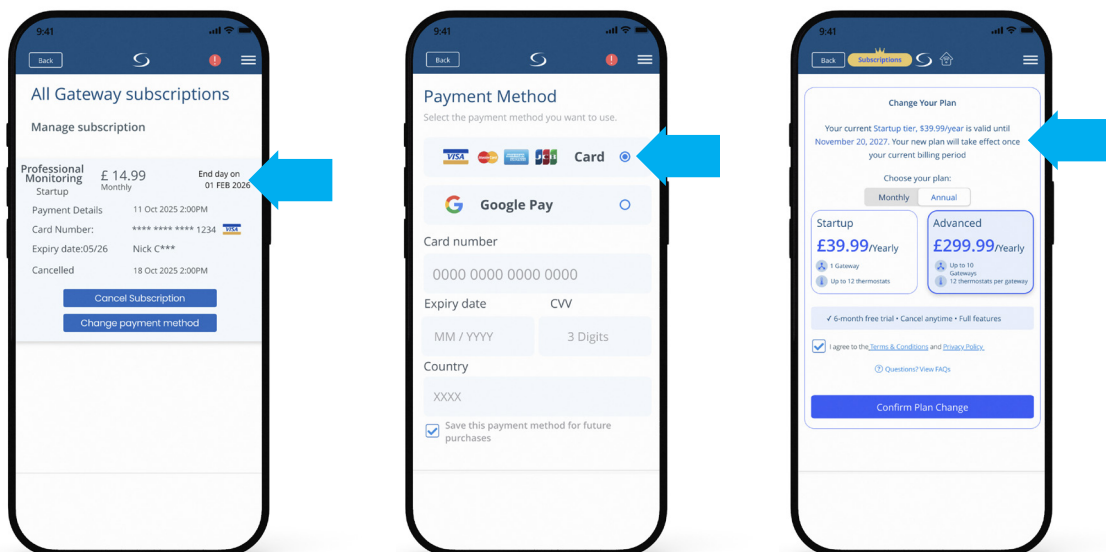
9:41

Back

All Gateway subscriptions

Manage subscription

Professional Monitoring
Startup

£ 14.99
Monthly

End day on
01 FEB 2026

Payment Details 11 Oct 2025 2:00PM

Card Number: **** **** **** 1234 VISA

Expiry date:05/26 Nick C***

Cancelled 18 Oct 2025 2:00PM

Cancel Subscription

Change payment method

9:41

Back

Payment Method

Select the payment method you want to use.

VISA JCB Card

Google Pay

Card number

0000 0000 0000 0000

Expiry date

CVV

MM / YYYY

3 Digits

Country

XXXX

Save this payment method for future purchases

9:41

Back

Subscriptions

Change Your Plan

Your current Startup tier, £39.99/year is valid until November 20, 2027. Your new plan will take effect once your current billing period

Choose your plan:

Monthly Annual

Startup
£39.99/Yearly
1 Gateway
Up to 12 thermostats

Advanced
£299.99/Yearly
Up to 10 Gateways
12 thermostats per gateway

✓ 6-month free trial • Cancel anytime • Full features

I agree to the Terms & Conditions and Privacy Policy.

Questions? View FAQs

Confirm Plan Change